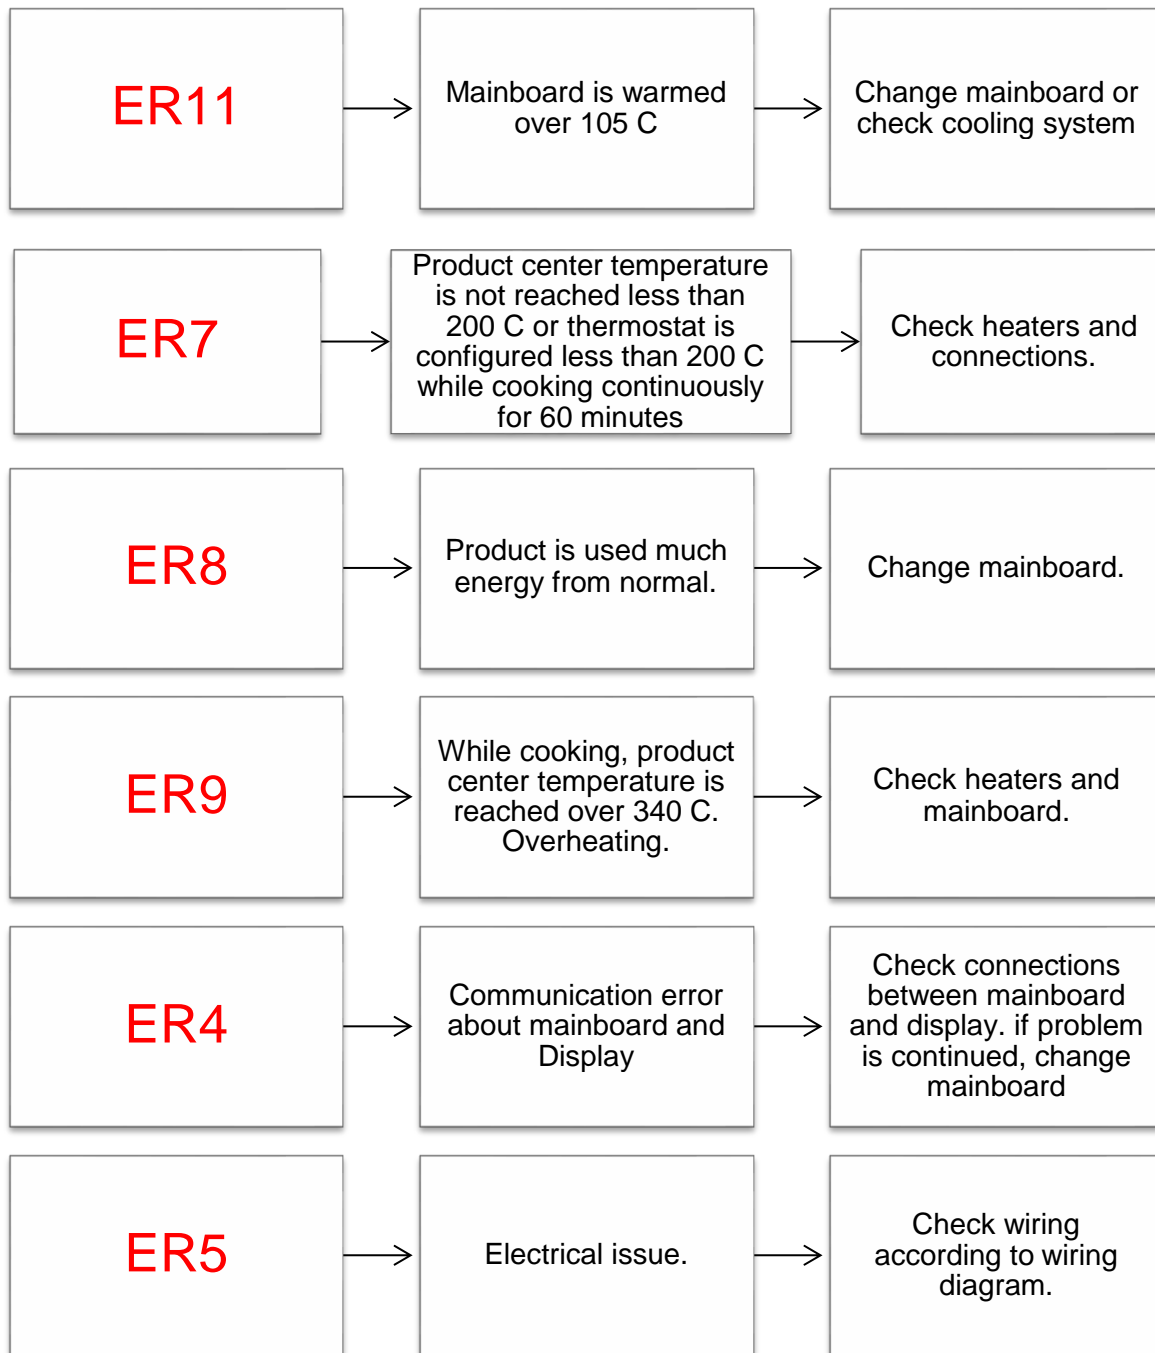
ER11

Mainboard is warmed over 105 C

Change mainboard or check cooling system

ER7

Product center temperature is not reached less than 200 C or thermostat is configured less than 200 C while cooking continuously for 60 minutes

Check heaters and connections.

ER8

Product is used much energy from normal.

Change mainboard.

ER9

While cooking, product center temperature is reached over 340 C. Overheating.

Check heaters and mainboard.

ER4

Communication error about mainboard and Display

Check connections between mainboard and display. if problem is continued, change mainboard

ER5

Electrical issue.

Check wiring according to wiring diagram.